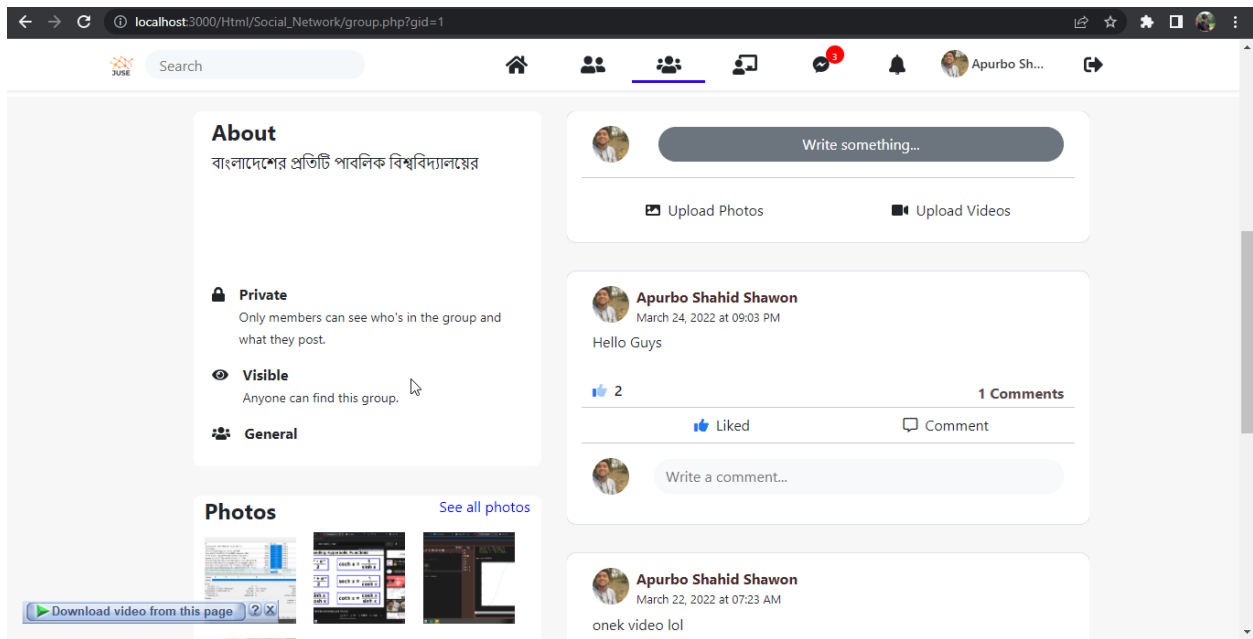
localhost:3000/Html/Social_Network/group.php?gid=1

JUSE

Search

3

Apurbo Sh...

About

বাংলাদেশের প্রতিটি পাবলিক বিশ্ববিদ্যালয়ের

Private

Only members can see who's in the group and what they post.

Visible

Anyone can find this group.

General

Photos

See all photos

Write something...

Upload Photos

Upload Videos

Apurbo Shahid Shawon

March 24, 2022 at 09:03 PM

Hello Guys

2

1 Comments

Liked

Comment

Write a comment...

Apurbo Shahid Shawon

March 22, 2022 at 07:23 AM

onek video lol

Download video from this page